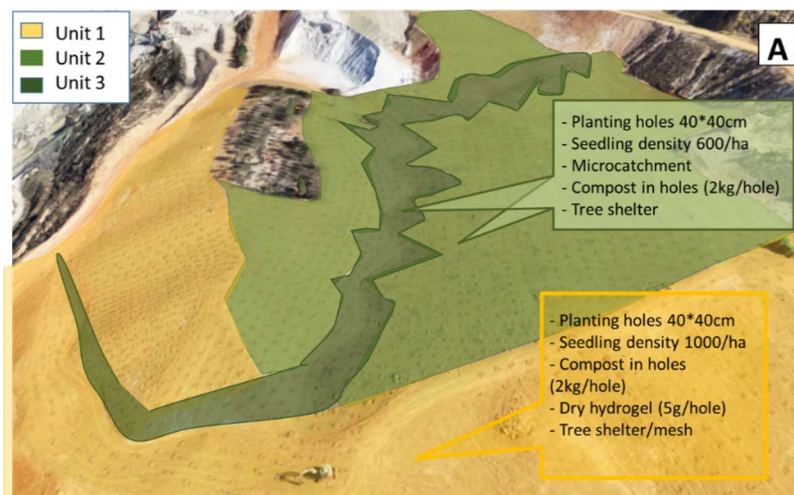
Unit 1
Unit 2
Unit 3

A

- Planting holes 40*40cm
- Seedling density 600/ha
- Microcatchment
- Compost in holes (2kg/hole)
- Tree shelter

- Planting holes 40*40cm
- Seedling density 1000/ha
- Compost in holes (2kg/hole)
- Dry hydrogel (5g/hole)
- Tree shelter/mesh